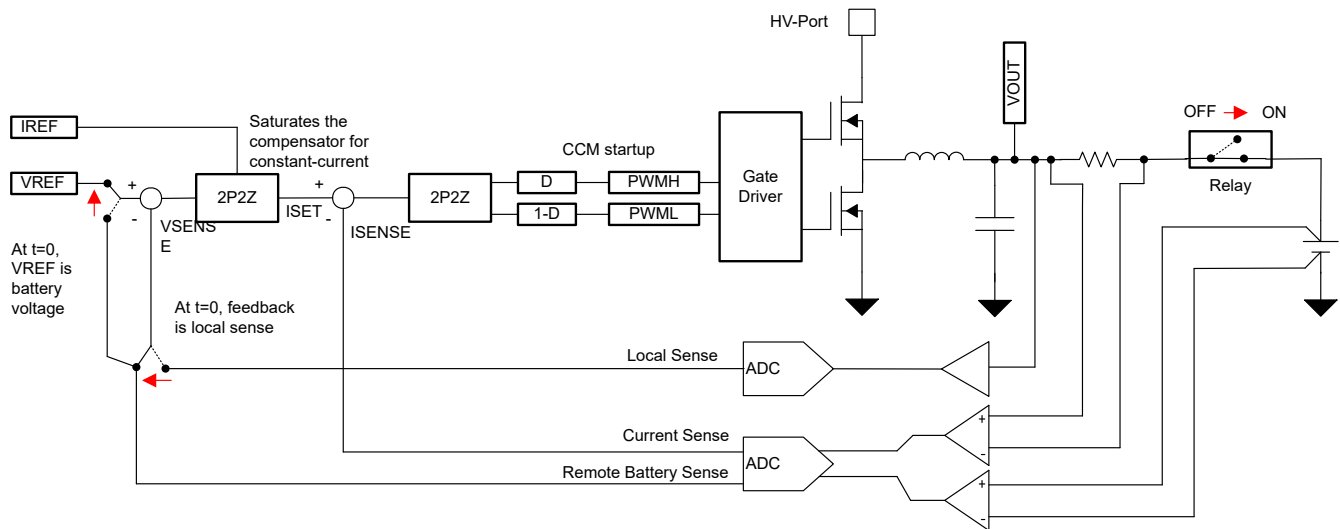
HV-Port

VOUT

OFF ON

Relay

IREF

Saturates the compensator for constant-current

VREF

+

-

2P2Z

VSENSE

+

ISET

-

ISENSE

2P2Z

CCM startup

D

1-D

PWMH

PWML

Gate Driver

At t=0, VREF is battery voltage

At t=0, feedback is local sense

Local Sense

ADC

Current Sense

ADC

Remote Battery Sense

+

-

+

-